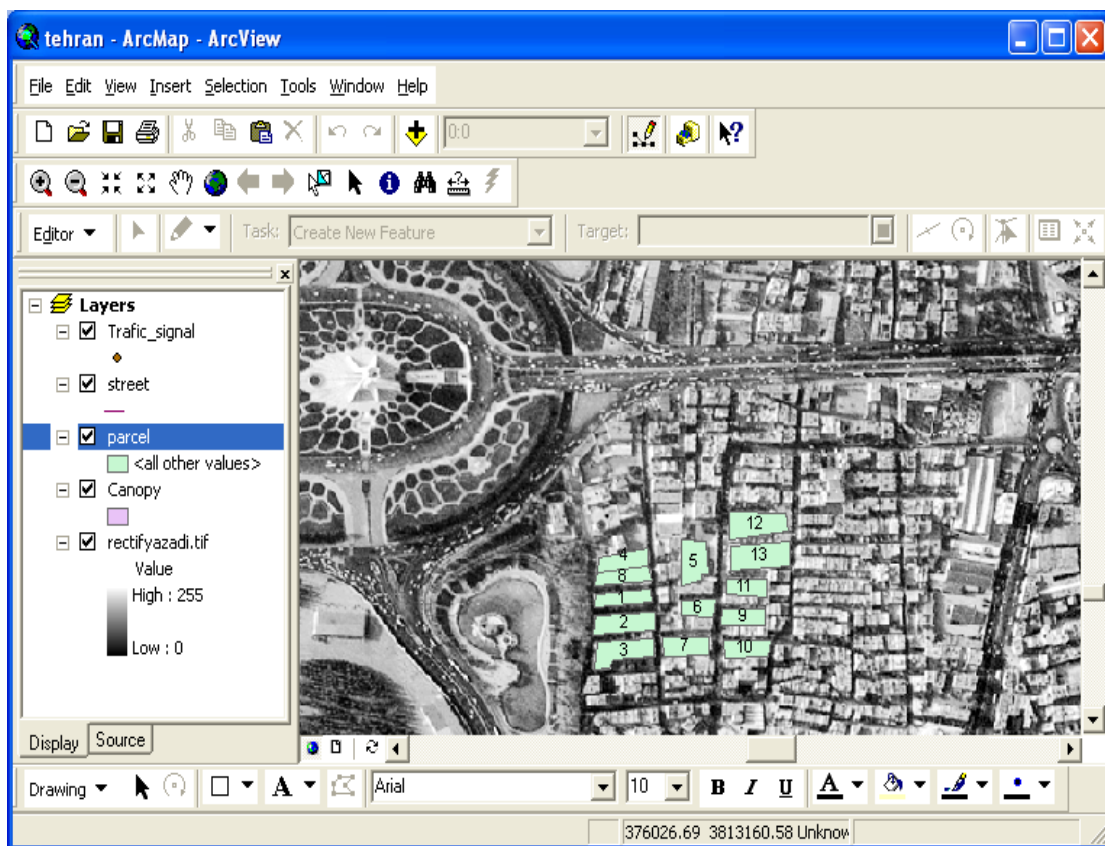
tehran - ArcMap - ArcView

File Edit View Insert Selection Tools Window Help

1:0

Editor Task: Create New Feature Target:

Layers
Trafic_signal
street
parcel
<all other values>
Canopy
rectifyazadi.tif
Value
High : 255
Low : 0

12
13
4
5
8
11
1
6
9
2
7
10
3

Display Source

Drawing A Arial 10 B I U A

376026.69 3813160.58 Unknow